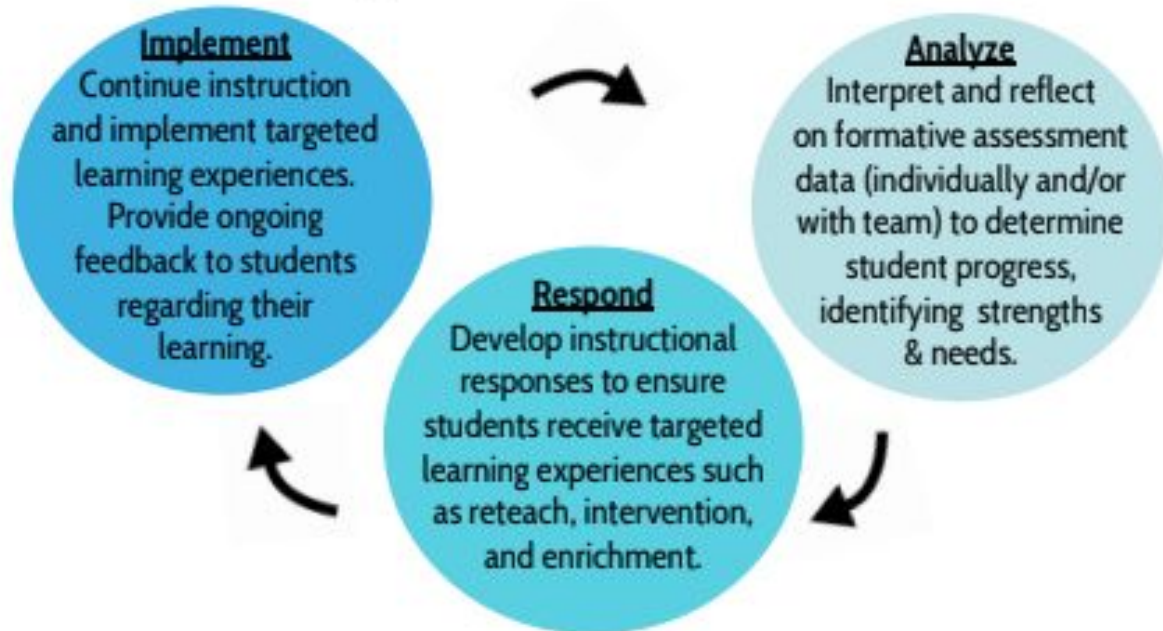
Implement
Continue instruction and implement targeted learning experiences. Provide ongoing feedback to students regarding their learning.

Analyze
Interpret and reflect on formative assessment data (individually and/or with team) to determine student progress, identifying strengths & needs.

Respond
Develop instructional responses to ensure students receive targeted learning experiences such as reteach, intervention, and enrichment.